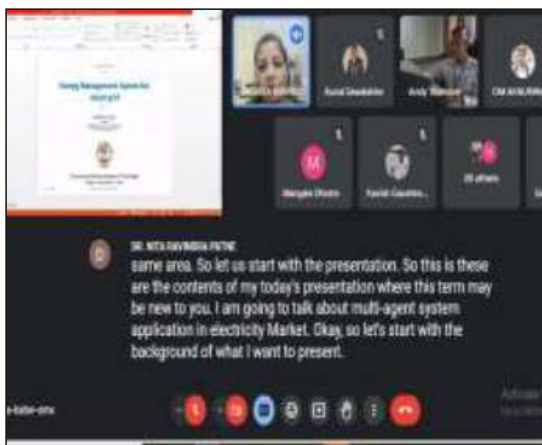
Energy Management System for micro grid

Kunal Gawdekar

Andy Thompson

Mangala Chavre

Kunal Gawdekar

28 others

DR. NITA RAVINDRA PATNE

same area. So let us start with the presentation. So this is these are the contents of my today's presentation where this term may be new to you. I am going to talk about multi-agent system application in electricity Market. Okay, so let's start with the background of what I want to present.

Activate